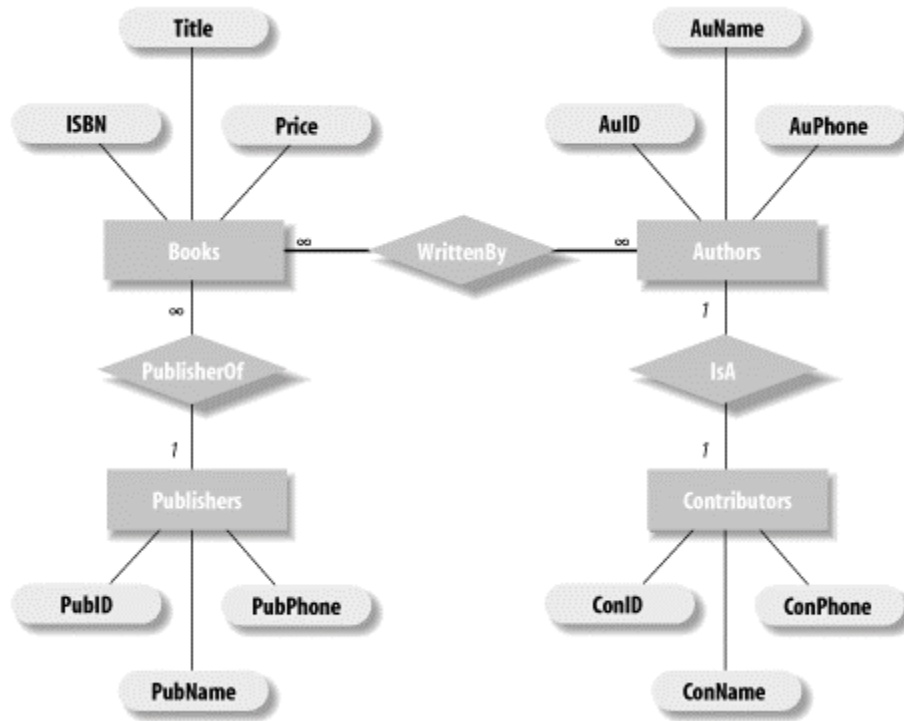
Title

ISBN

Price

AuName

AuID

AuPhone

Books

$\infty$

WrittenBy

$\infty$

Authors

$\infty$

PublisherOf

1

Publishers

1

IsA

1

Contributors

PubID

PubPhone

PubName

ConID

ConPhone

ConName